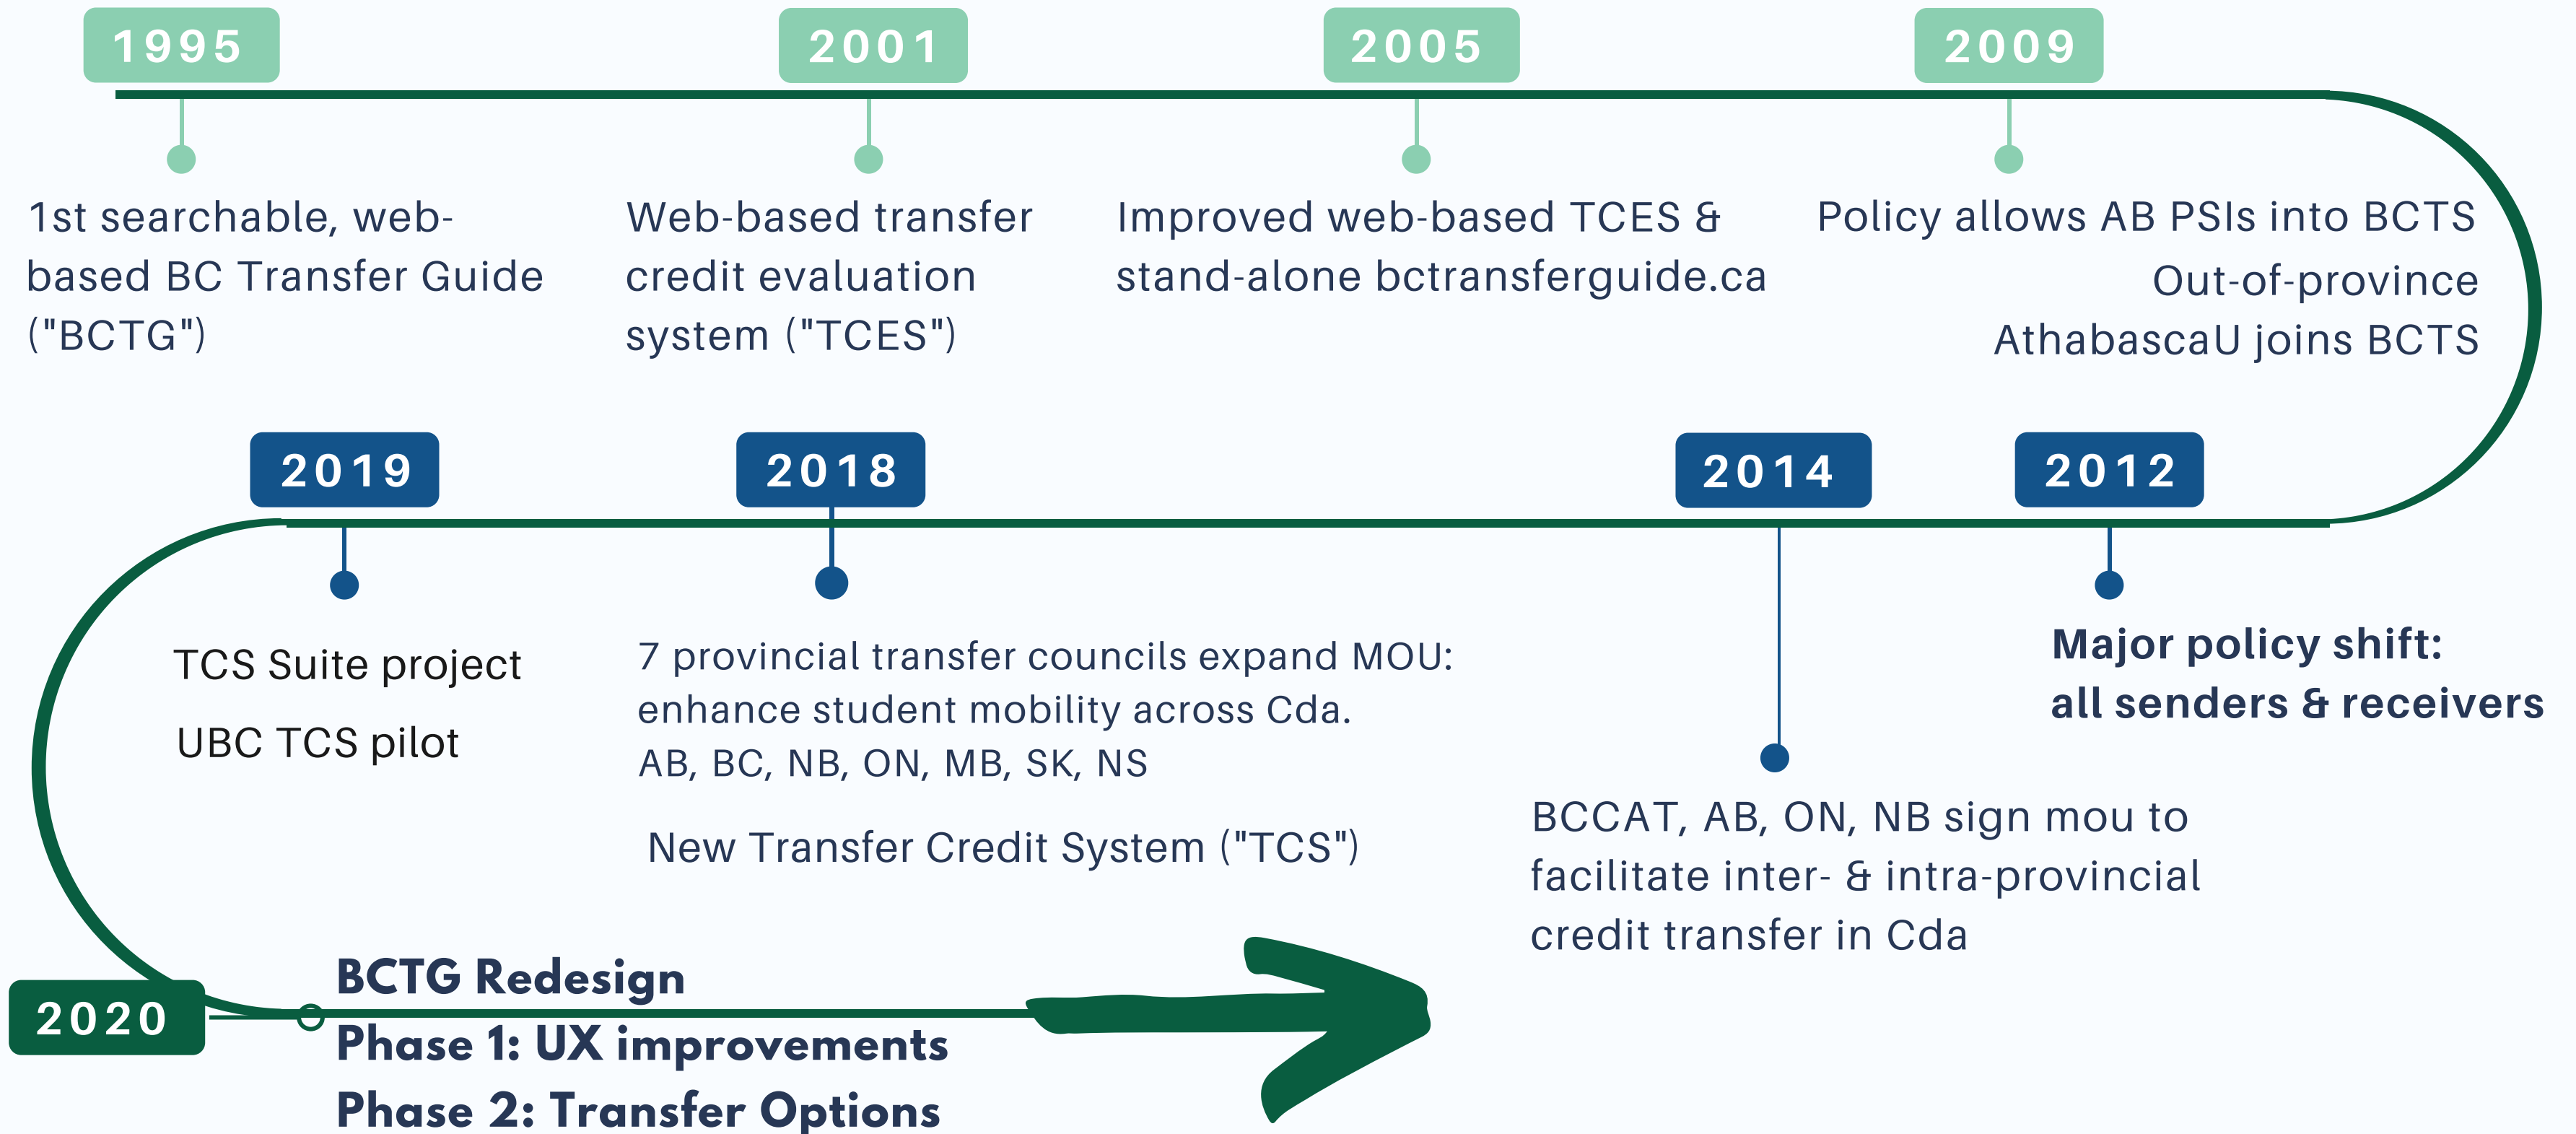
1995

1st searchable, web-based BC Transfer Guide ("BCTG")

2001

Web-based transfer credit evaluation system ("TCES")

2005

Improved web-based TCES & stand-alone bctransferguide.ca

2009

Policy allows AB PSIs into BCTS
Out-of-province
AthabascaU joins BCTS

2019

TCS Suite project

UBC TCS pilot

2018

7 provincial transfer councils expand MOU: enhance student mobility across Cda. AB, BC, NB, ON, MB, SK, NS

New Transfer Credit System ("TCS")

2014

BCCAT, AB, ON, NB sign mou to facilitate inter- & intra-provincial credit transfer in Cda

2012

**Major policy shift: all senders & receivers**

2020

**BCTG Redesign**
**Phase 1: UX improvements**
**Phase 2: Transfer Options**